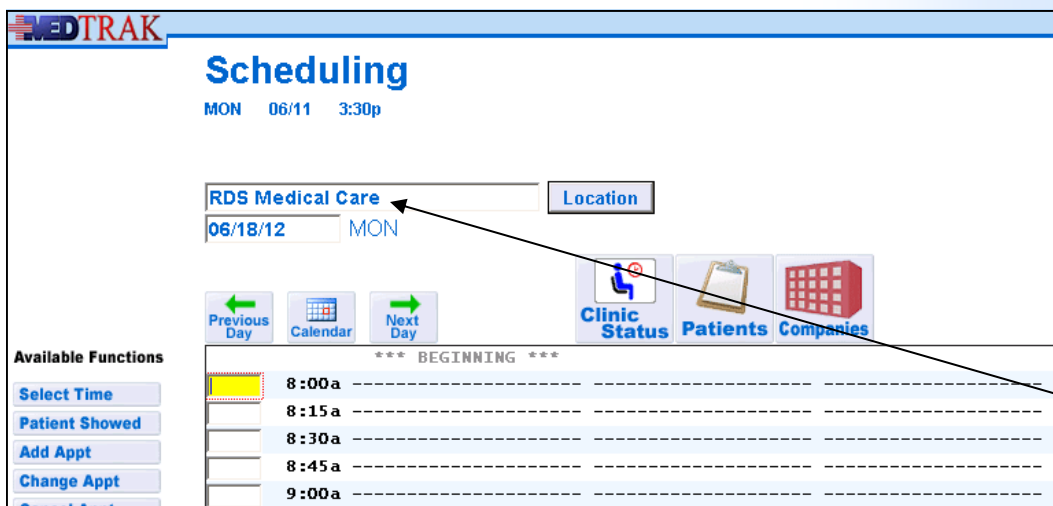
MEDTRAK

Scheduling
MON 06/11 3:30p

RDS Medical Care
Location
06/18/12 MON

Previous Day
Calendar
Next Day
Clinic Status
Patients
Companies

Available Functions
Select Time
Patient Showed
Add Appt
Change Appt
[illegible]

*** BEGINNING ***
8:00a -------------------- -------------------- --------------------
8:15a -------------------- -------------------- --------------------
8:30a -------------------- -------------------- --------------------
8:45a -------------------- -------------------- --------------------
9:00a -------------------- -------------------- --------------------